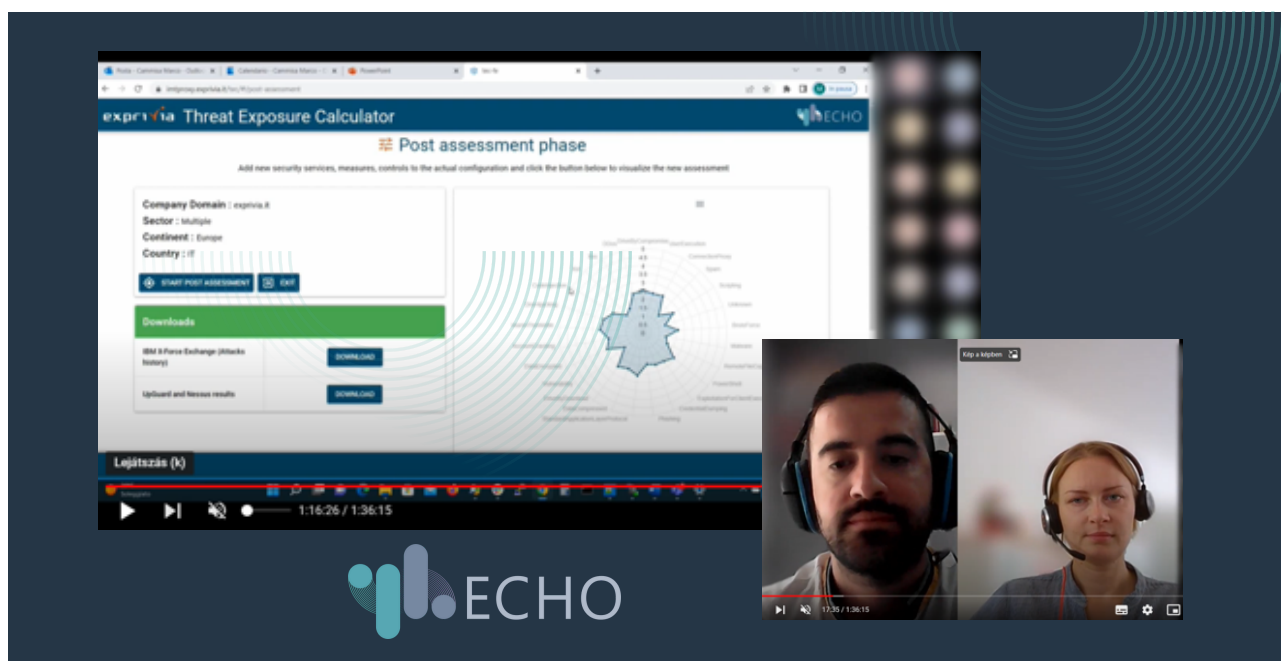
Posta - Caminiti Marco - Outlo
Calendario - Caminiti Marco
PowerPoint
tec-fe

exprivia Threat Exposure Calculator
ECHO

Post assessment phase

Add new security services, measures, controls to the actual configuration and click the button below to visualize the new assessment

Company Domain : exprivia.it
Sector : Multiple
Continent : Europe
Country : IT

START POST ASSESSMENT
EXIT

Downloads

| IBM X-Force Exchange (Attacks history) | DOWNLOAD |
|---|---|
| UpGuard and Nessus results | DOWNLOAD |

Lejátszás (k)

1:16:26 / 1:36:15

ECHO

Kép a képben

17:35 / 1:36:15